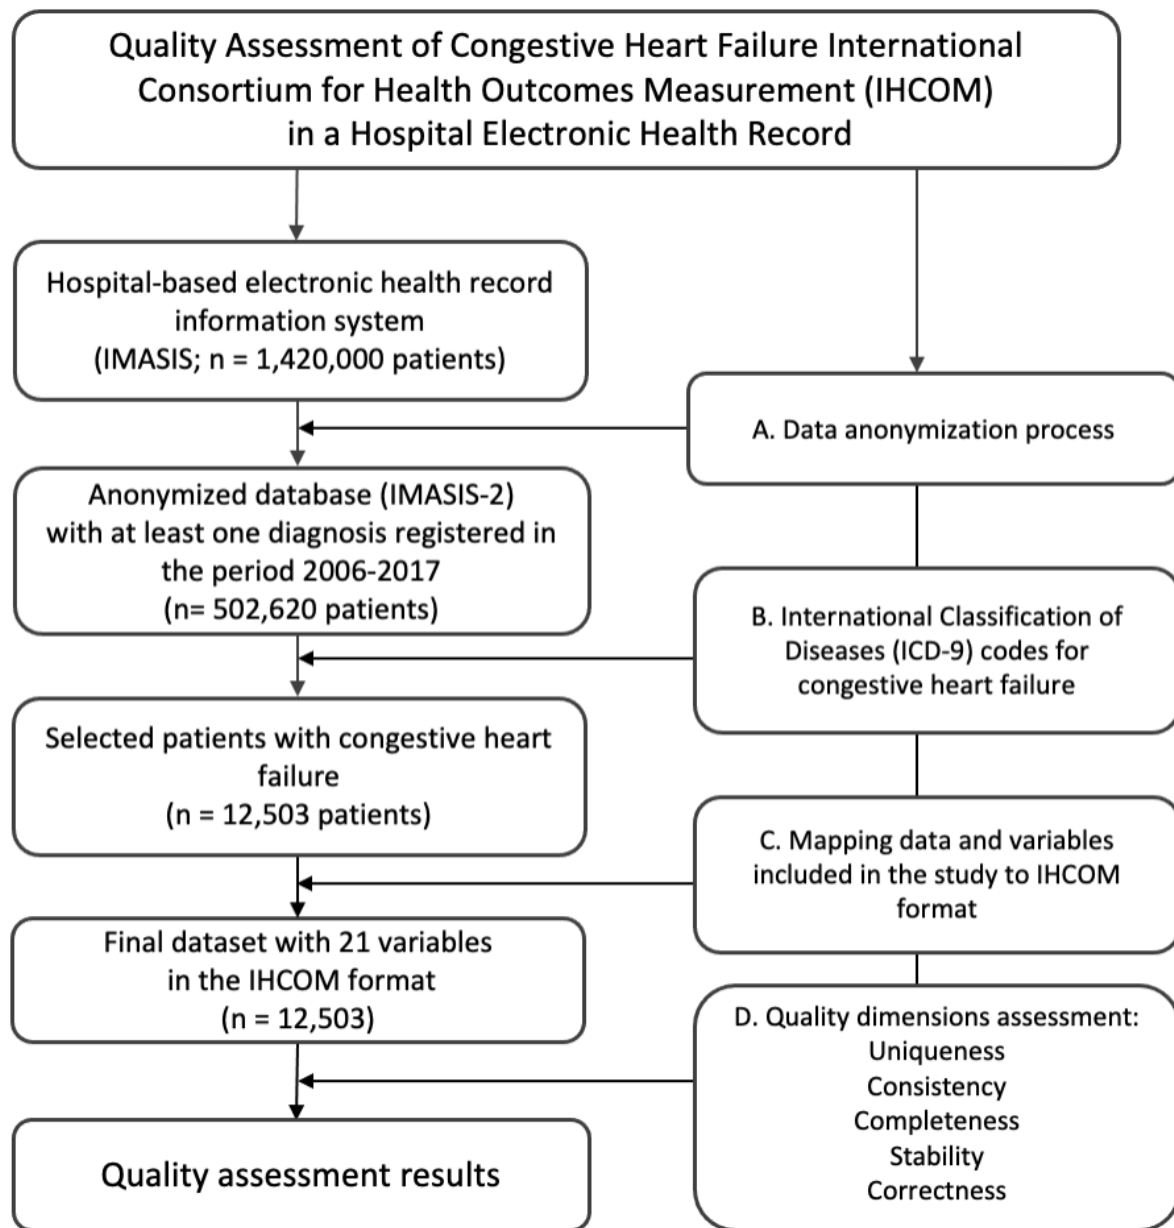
Quality Assessment of Congestive Heart Failure International Consortium for Health Outcomes Measurement (IHCOM) in a Hospital Electronic Health Record

Hospital-based electronic health record information system (IMASIS; n = 1,420,000 patients)

A. Data anonymization process

Anonymized database (IMASIS-2) with at least one diagnosis registered in the period 2006-2017 (n= 502,620 patients)

B. International Classification of Diseases (ICD-9) codes for congestive heart failure

Selected patients with congestive heart failure (n = 12,503 patients)

C. Mapping data and variables included in the study to IHCOM format

Final dataset with 21 variables in the IHCOM format (n = 12,503)

D. Quality dimensions assessment:
Uniqueness
Consistency
Completeness
Stability
Correctness

Quality assessment results